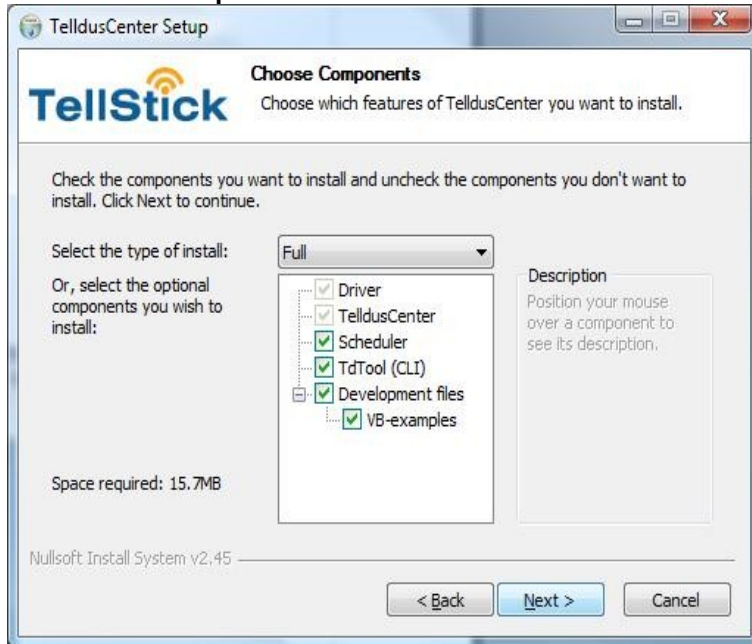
TelldusCenter Setup

TellStick

Choose Components

Choose which features of TelldusCenter you want to install.

Check the components you want to install and uncheck the components you don't want to install. Click Next to continue.

Select the type of install:

Full

Or, select the optional components you wish to install:

Driver
TelldusCenter
Scheduler
TdTool (CLI)
Development files
VB-examples

Description

Position your mouse over a component to see its description.

Space required: 15.7MB

Nullsoft Install System v2.45

< Back

Next >

Cancel